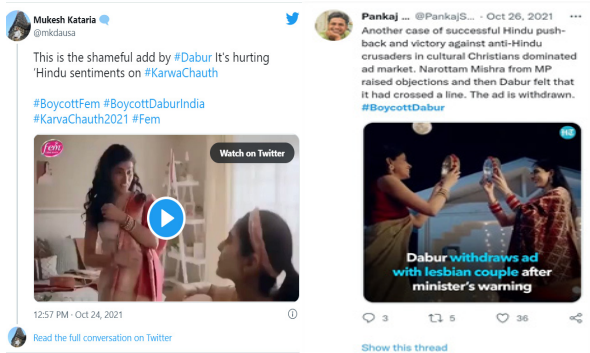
Mukesh Kataria
@mkdausa

This is the shameful add by #Dabur It's hurting 'Hindu sentiments on #KarwaChauth

#BoycottFem #BoycottDaburIndia #KarvaChauth2021 #Fem

fem

Watch on Twitter

12:57 PM · Oct 24, 2021

Read the full conversation on Twitter

Pankaj ... @PankajS... · Oct 26, 2021

Another case of successful Hindu push-back and victory against anti-Hindu crusaders in cultural Christians dominated ad market. Narottam Mishra from MP raised objections and then Dabur felt that it had crossed a line. The ad is withdrawn. #BoycottDabur

HZ

Dabur withdraws ad with lesbian couple after minister's warning

3 5 36

Show this thread